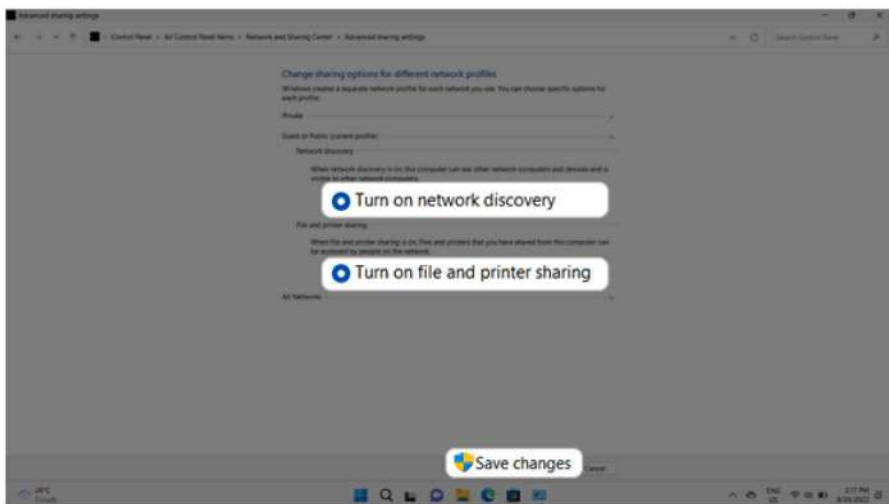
Advanced sharing settings

Control Panel > All Control Panel Items > Network and Sharing Center > Advanced sharing settings

Search Control Panel

Change sharing options for different network profiles

Windows creates a separate network profile for each network you use. You can choose specific options for each profile.

Private

Guest or Public (current profile)

Network discovery

When network discovery is on, this computer can see other network computers and devices and is visible to other network computers.

Turn on network discovery

File and printer sharing

When file and printer sharing is on, files and printers that you have shared from this computer can be accessed by people on the network.

Turn on file and printer sharing

All Networks

Save changes

Cancel

28°C
Cloudy

ENG
US

2:17 PM
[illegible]